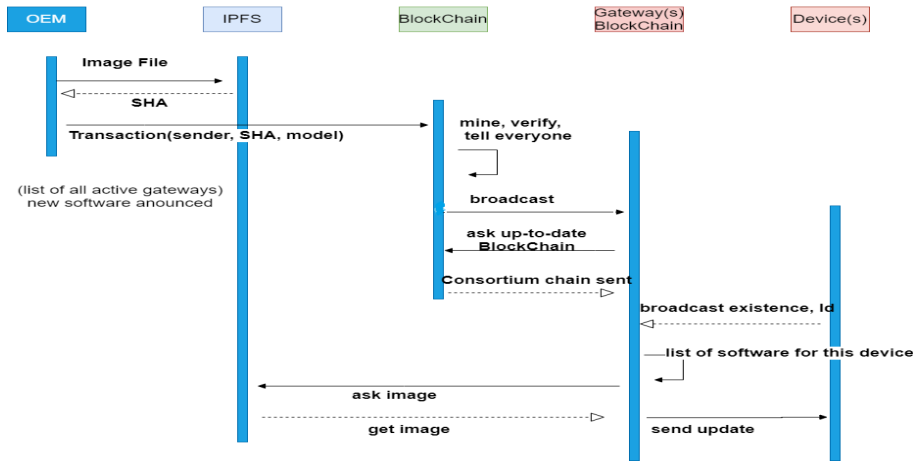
OEM

IPFS

BlockChain

Gateway(s)
BlockChain

Device(s)

Image File

SHA

Transaction(sender, SHA, model)

mine, verify, tell everyone

(list of all active gateways) new software anounced

broadcast

ask up-to-date BlockChain

Consortium chain sent

broadcast existence, Id

list of software for this device

ask image

get image

send update